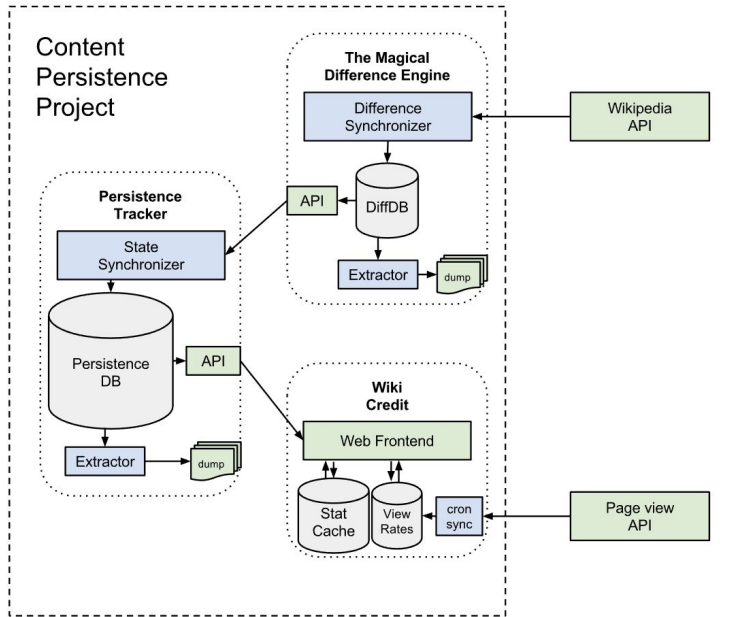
Content Persistence Project

The Magical Difference Engine

Difference Synchronizer

Wikipedia API

API

DiffDB

Extractor

dump

Persistence Tracker

State Synchronizer

Persistence DB

API

Extractor

dump

Wiki Credit

Web Frontend

Stat Cache

View Rates

cron sync

Page view API